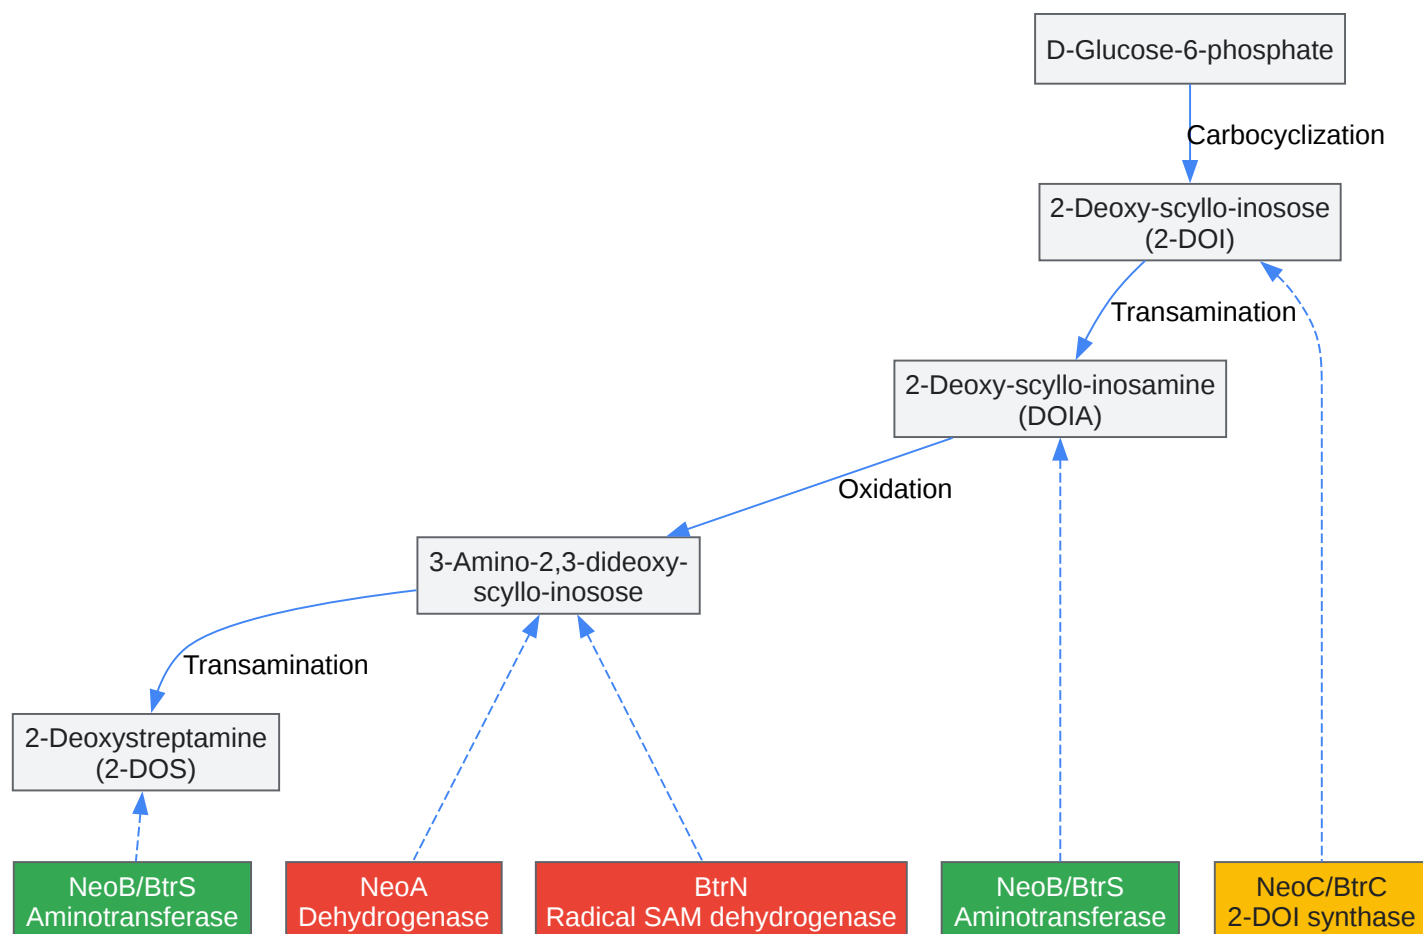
D-Glucose-6-phosphate

Carbocyclization

2-Deoxy-scyllo-inosose (2-DOI)

Transamination

2-Deoxy-scyllo-inosamine (DOIA)

Oxidation

3-Amino-2,3-dideoxy-scyllo-inosose

Transamination

2-Deoxystreptamine (2-DOS)

NeoB/BtrS Aminotransferase

NeoA Dehydrogenase

BtrN Radical SAM dehydrogenase

NeoB/BtrS Aminotransferase

NeoC/BtrC 2-DOI synthase